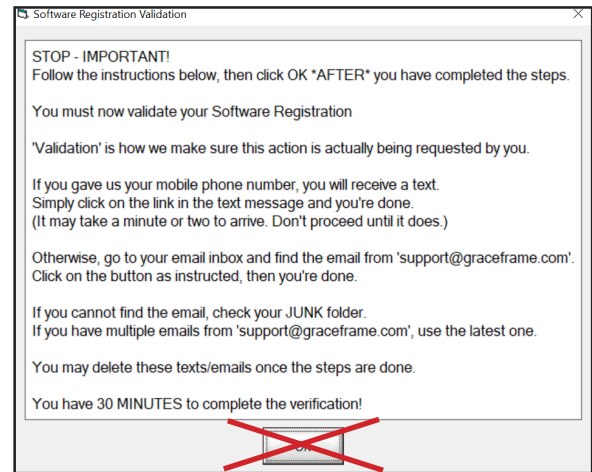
Software Registration Validation

STOP - IMPORTANT!
Follow the instructions below, then click OK *AFTER* you have completed the steps.

You must now validate your Software Registration

'Validation' is how we make sure this action is actually being requested by you.

If you gave us your mobile phone number, you will receive a text.
Simply click on the link in the text message and you're done.
(It may take a minute or two to arrive. Don't proceed until it does.)

Otherwise, go to your email inbox and find the email from 'support@graceframe.com'.
Click on the button as instructed, then you're done.

If you cannot find the email, check your JUNK folder.
If you have multiple emails from 'support@graceframe.com', use the latest one.

You may delete these texts/emails once the steps are done.

You have 30 MINUTES to complete the verification!

OK